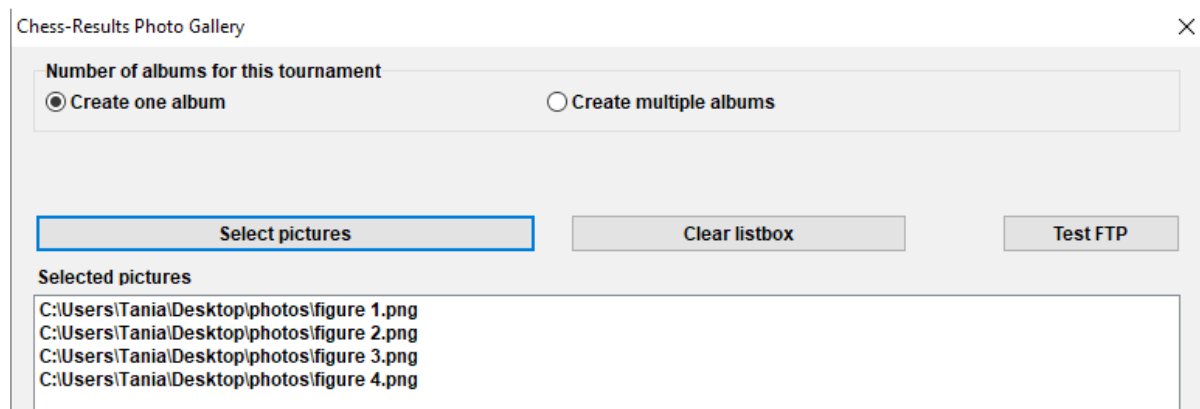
Chess-Results Photo Gallery

×

Number of albums for this tournament

Create one album

Create multiple albums

Select pictures

Clear listbox

Test FTP

Selected pictures

C:\Users\Tania\Desktop\photos\figure 1.png
C:\Users\Tania\Desktop\photos\figure 2.png
C:\Users\Tania\Desktop\photos\figure 3.png
C:\Users\Tania\Desktop\photos\figure 4.png